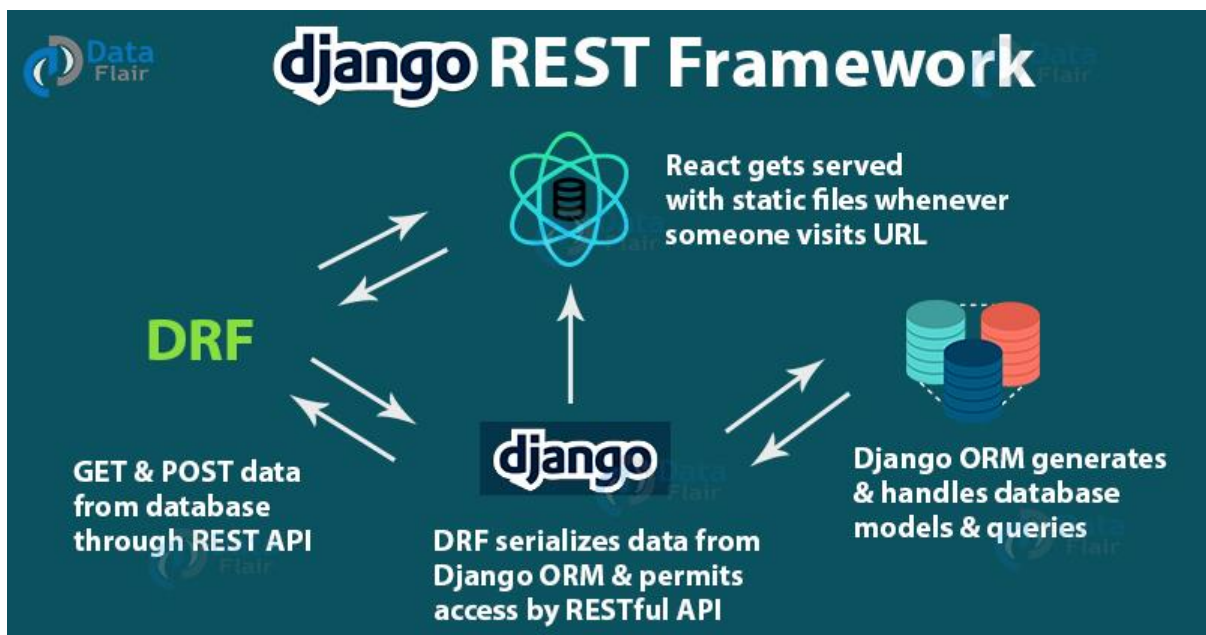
Data Flair

django REST Framework

React gets served with static files whenever someone visits URL

DRF

django

Django ORM generates & handles database models & queries

GET & POST data from database through REST API

DRF serializes data from Django ORM & permits access by RESTful API